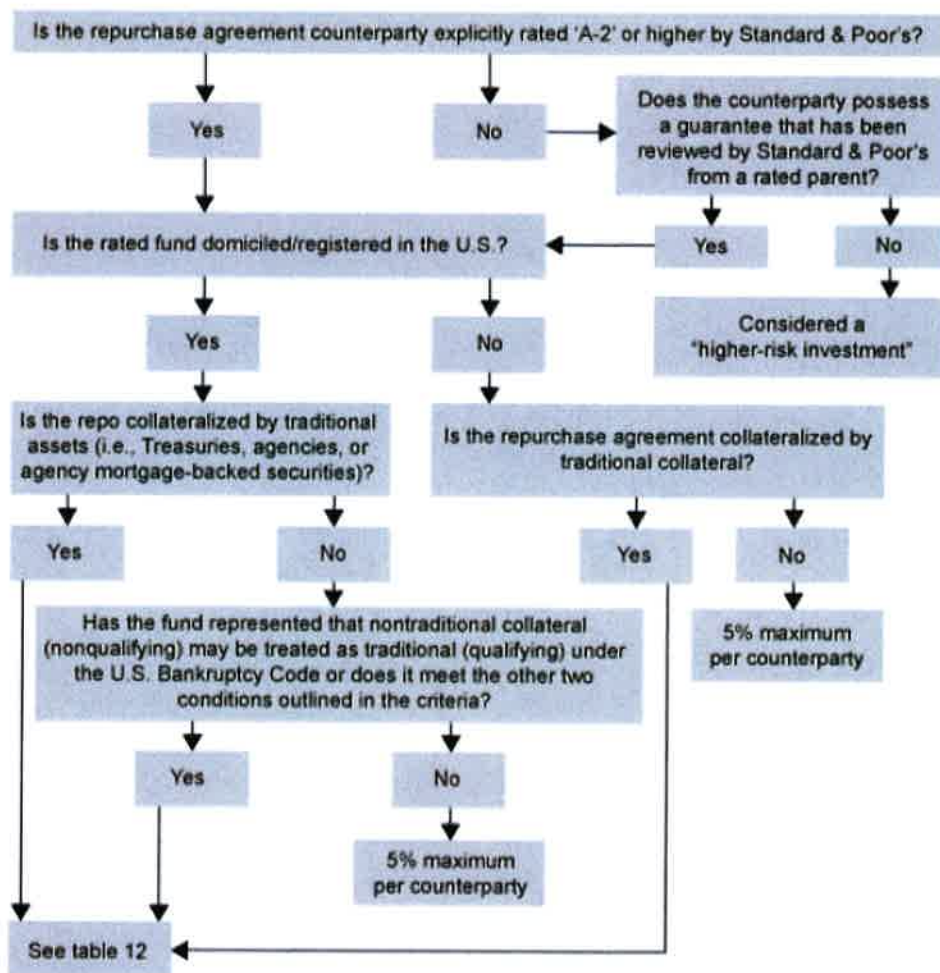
Is the repurchase agreement counterparty explicitly rated 'A-2' or higher by Standard & Poor's?

Yes

No

Does the counterparty possess a guarantee that has been reviewed by Standard & Poor's from a rated parent?

Is the rated fund domiciled/registered in the U.S.?

Yes

No

Considered a "higher-risk investment"

Yes

No

Is the repo collateralized by traditional assets (i.e., Treasuries, agencies, or agency mortgage-backed securities)?

Is the repurchase agreement collateralized by traditional collateral?

Yes

No

Yes

No

Has the fund represented that nontraditional collateral (nonqualifying) may be treated as traditional (qualifying) under the U.S. Bankruptcy Code or does it meet the other two conditions outlined in the criteria?

5% maximum per counterparty

Yes

No

5% maximum per counterparty

See table 12